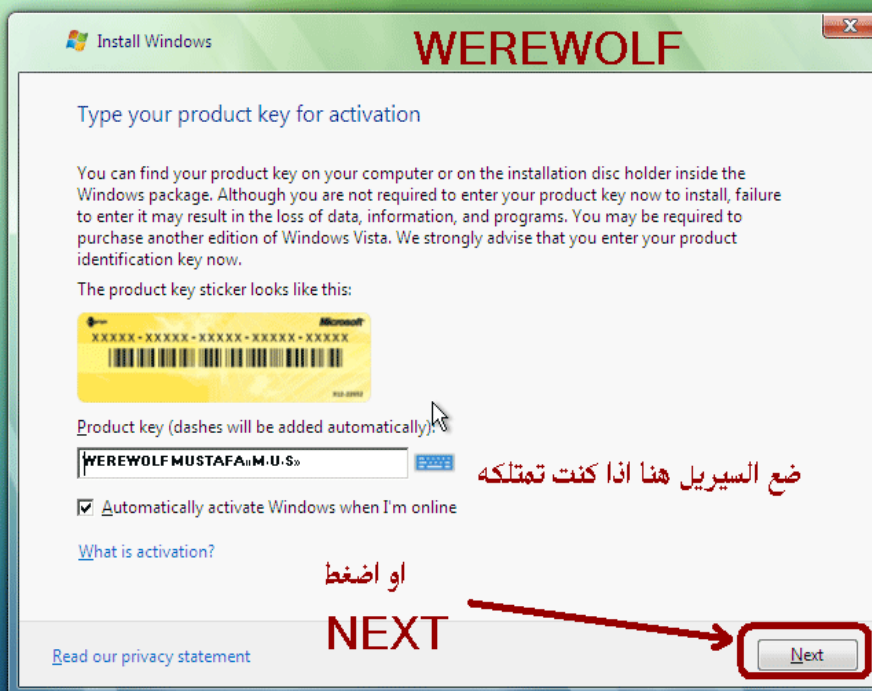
Install Windows

WEREWOLF

Type your product key for activation

You can find your product key on your computer or on the installation disc holder inside the Windows package. Although you are not required to enter your product key now to install, failure to enter it may result in the loss of data, information, and programs. You may be required to purchase another edition of Windows Vista. We strongly advise that you enter your product identification key now.

The product key sticker looks like this:

Microsoft
XXXXX-XXXXX-XXXXX-XXXXX-XXXXX

Product key (dashes will be added automatically):

WEREWOLF MUSTAFA«M.U.S»

ضع السيريل هنا اذا كنت تمتلكه

Automatically activate Windows when I'm online

What is activation?

او اضغط

NEXT

Read our privacy statement

Next